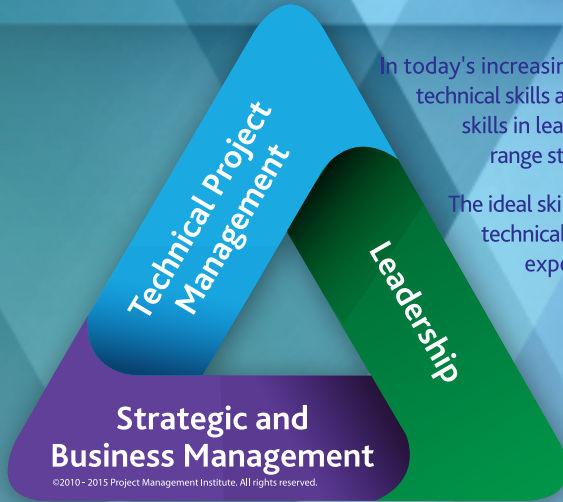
Technical Project Management

Leadership

Strategic and Business Management

©2010 - 2015 Project Management Institute. All rights reserved.

In today's increasin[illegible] technical skills a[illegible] skills in lea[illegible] range st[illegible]

The ideal ski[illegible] technica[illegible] exp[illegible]